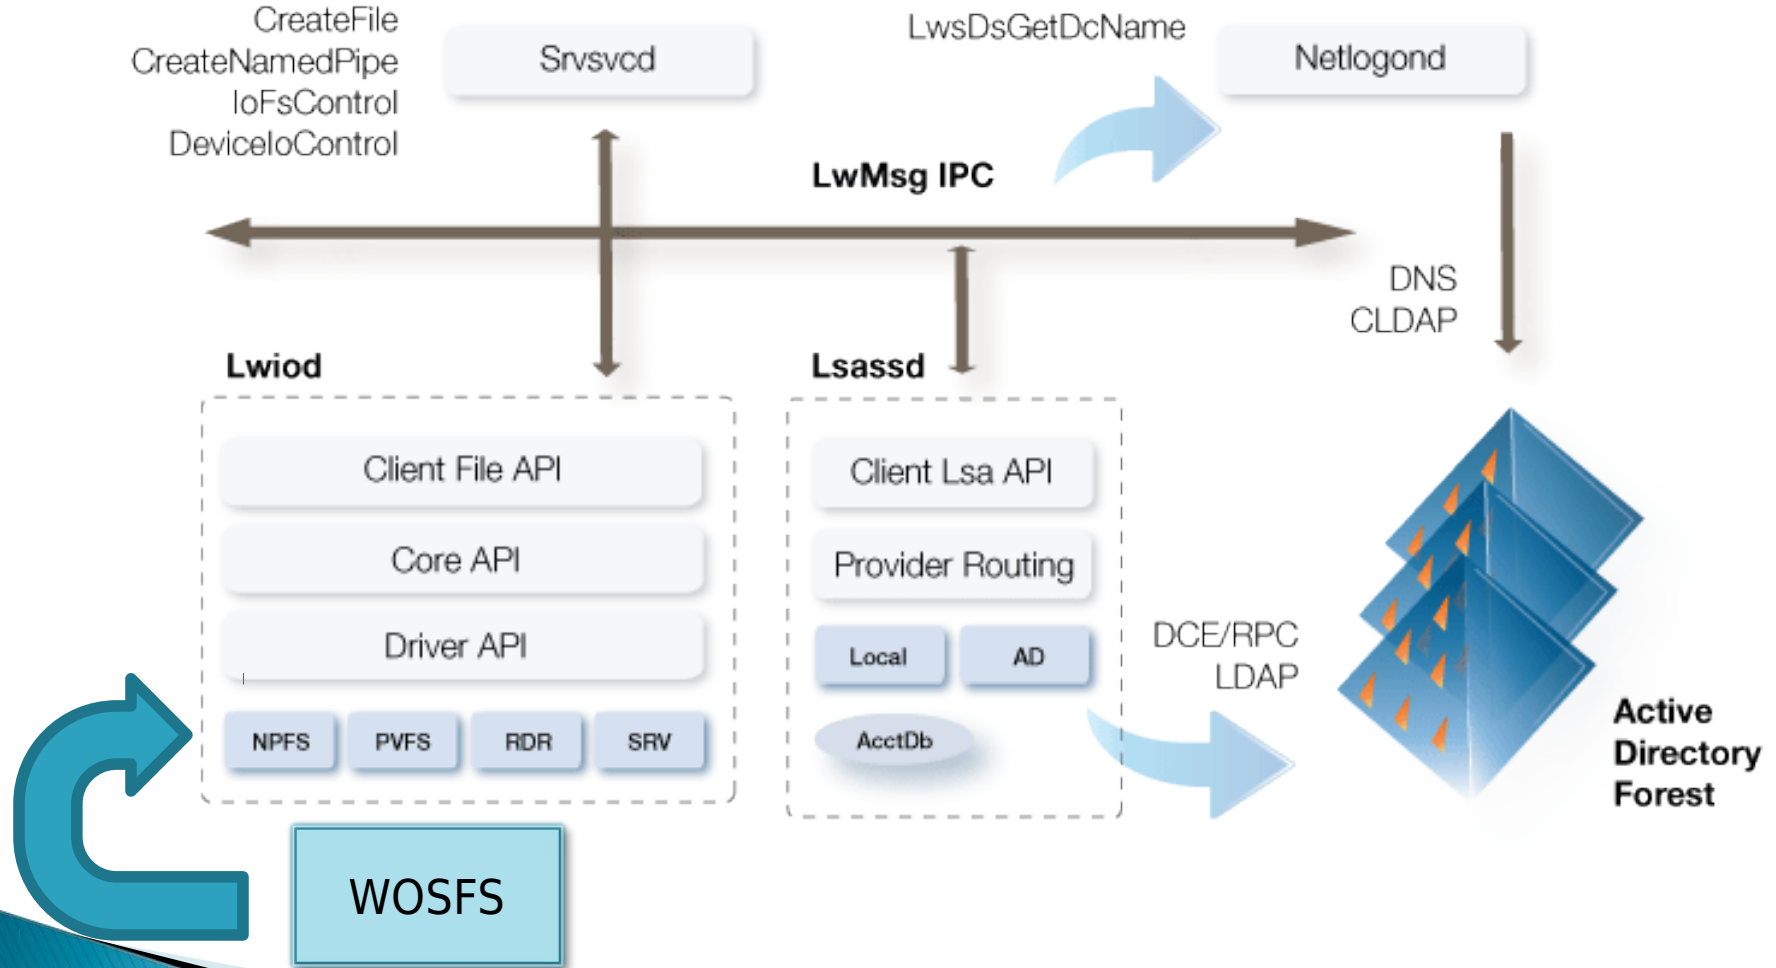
CreateFile
CreateNamedPipe
IoFsControl
DeviceIoControl

Srvsvcd

LwsDsGetDcName

Netlogond

LwMsg IPC

DNS
CLDAP

Lwiod

Client File API

Core API

Driver API

NPFS PVFS RDR SRV

Lsassd

Client Lsa API

Provider Routing

Local AD

AcctDb

DCE/RPC
LDAP

Active Directory Forest

WOSFS